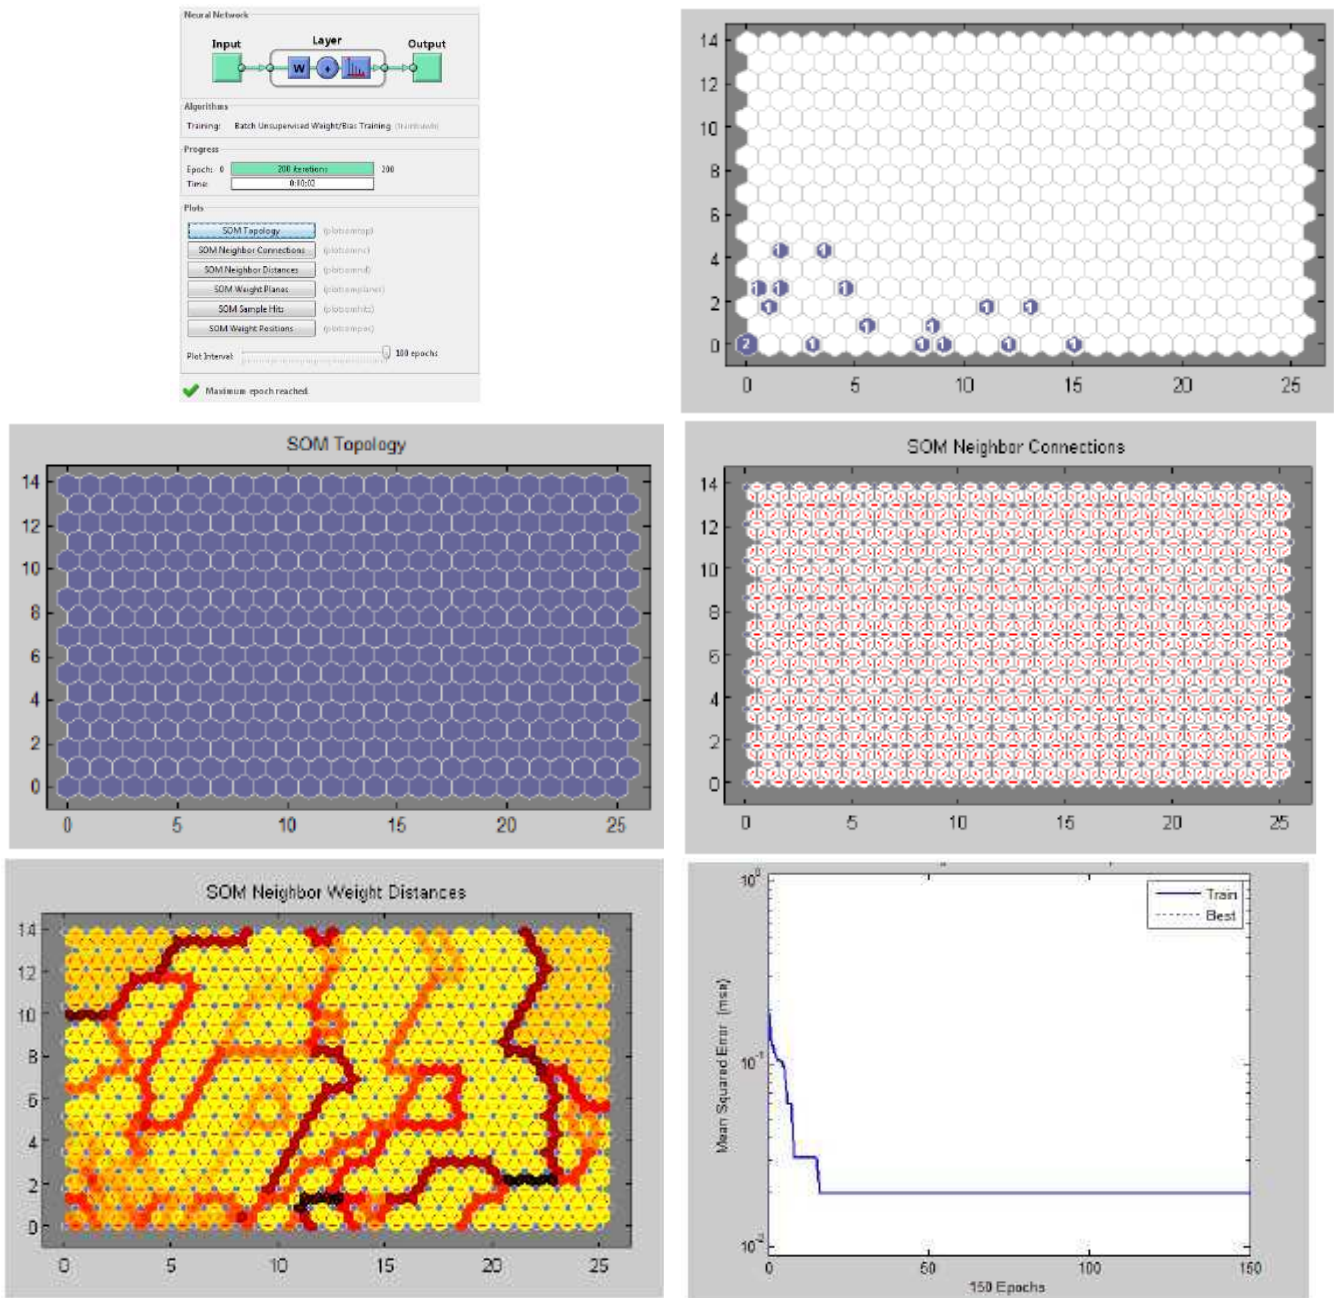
Neural Network

Input

Layer

W

+

Output

Algorithms

Training: Batch Unsupervised Weight/Bias Training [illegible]

Progress

Epoch: 0

200 iterations

200

Time:

0:00:02

Plots

SOM Topology

(plotsomtop)

SOM Neighbor Connections

(plotsomnc)

SOM Neighbor Distances

(plotsomnd)

SOM Weight Planes

(plotsomplanes)

SOM Sample Hits

(plotsomhits)

SOM Weight Positions

(plotsompos)

Plot Interval:

100 epochs

Maximum epoch reached.

14
12
10
8
6
4
2
0

0 5 10 15 20 25

1 1 1 1 1 1 1 1 1 1 1 1 1 1 2 1 1 1 1 1 1

SOM Topology

14
12
10
8
6
4
2
0

0 5 10 15 20 25

SOM Neighbor Connections

14
12
10
8
6
4
2
0

0 5 10 15 20 25

SOM Neighbor Weight Distances

14
12
10
8
6
4
2
0

0 5 10 15 20 25

$10^0$

$10^{-1}$

$10^{-2}$

Mean Squared Error (mse)

Train

Best

0 50 100 150

150 Epochs